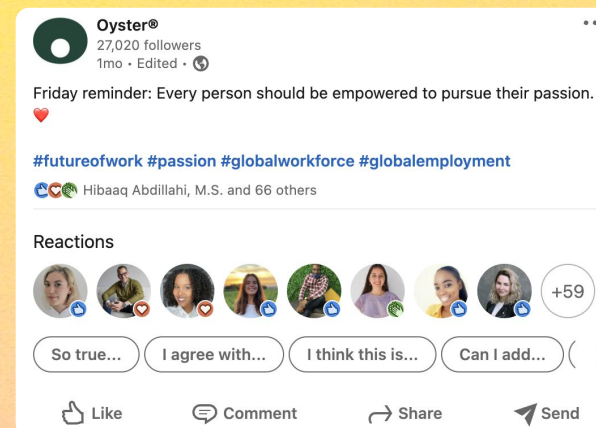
Oyster®
27,020 followers
1mo • Edited •

Friday reminder: Every person should be empowered to pursue their passion. ❤️

#futureofwork #passion #globalworkforce #globalemployment

Hibaaq Abdillahi, M.S. and 66 others

Reactions

+59

So true...
I agree with...
I think this is...
Can I add...

Like
Comment
Share
Send